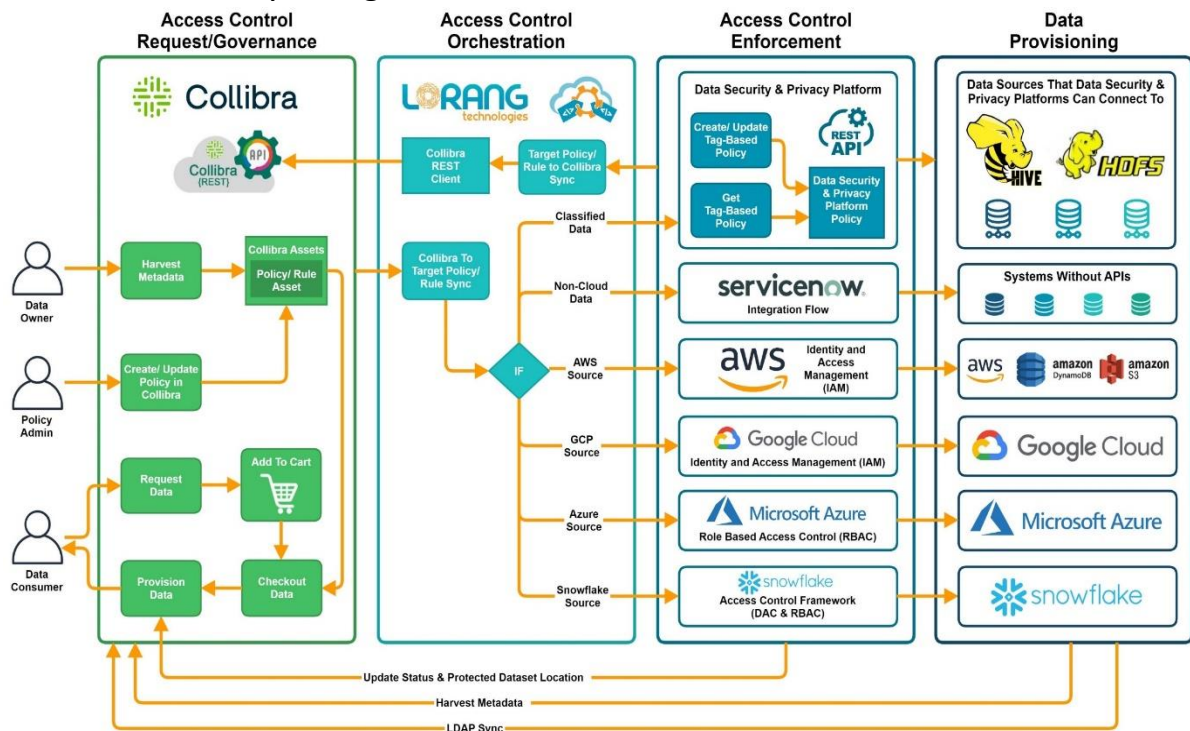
Access Control Request/Governance

Access Control Orchestration

Access Control Enforcement

Data Provisioning

Collibra

Collibra (REST)

API

LORANG technologies

Collibra REST Client

Target Policy/ Rule to Collibra Sync

Data Security & Privacy Platform

Create/ Update Tag-Based Policy

REST API

Get Tag-Based Policy

Data Security & Privacy Platform Policy

Data Sources That Data Security & Privacy Platforms Can Connect To

HIVE

HDFS

Data Owner

Harvest Metadata

Collibra Assets

Policy/ Rule Asset

Collibra To Target Policy/ Rule Sync

Classified Data

Non-Cloud Data

servicenow.

Integration Flow

Systems Without APIs

Policy Admin

Create/ Update Policy in Collibra

IF

AWS Source

aws

Identity and Access Management (IAM)

aws

amazon DynamoDB

amazon S3

GCP Source

Google Cloud

Identity and Access Management (IAM)

Google Cloud

Data Consumer

Request Data

Add To Cart

Azure Source

Microsoft Azure

Role Based Access Control (RBAC)

Microsoft Azure

Provision Data

Checkout Data

Snowflake Source

snowflake

Access Control Framework (DAC & RBAC)

snowflake

Update Status & Protected Dataset Location

Harvest Metadata

LDAP Sync